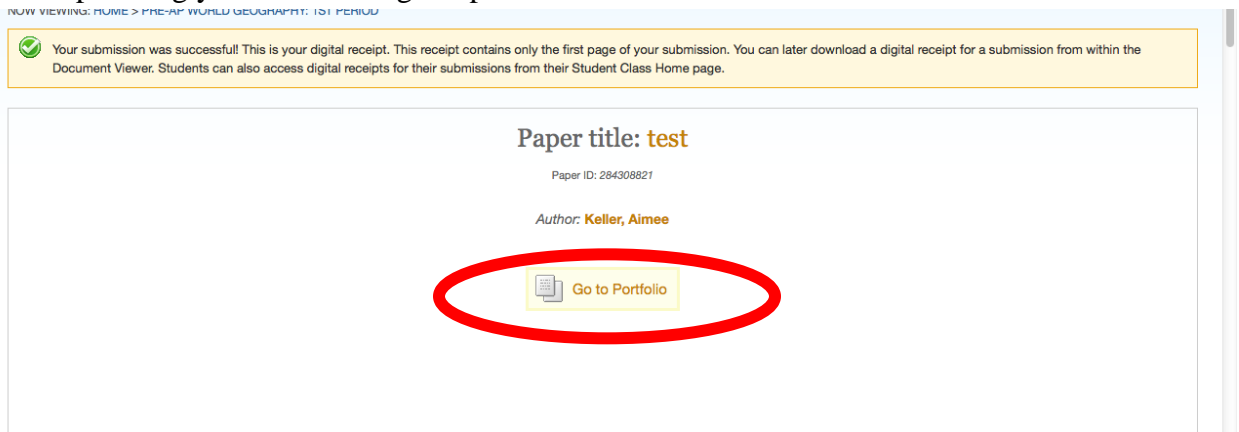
NOW VIEWING: HOME > PRE-AP WORLD GEOGRAPHY: 1ST PERIOD

Your submission was successful! This is your digital receipt. This receipt contains only the first page of your submission. You can later download a digital receipt for a submission from within the Document Viewer. Students can also access digital receipts for their submissions from their Student Class Home page.

Paper title: test

Paper ID: 284308821

Author: Keller, Aimee

Go to Portfolio